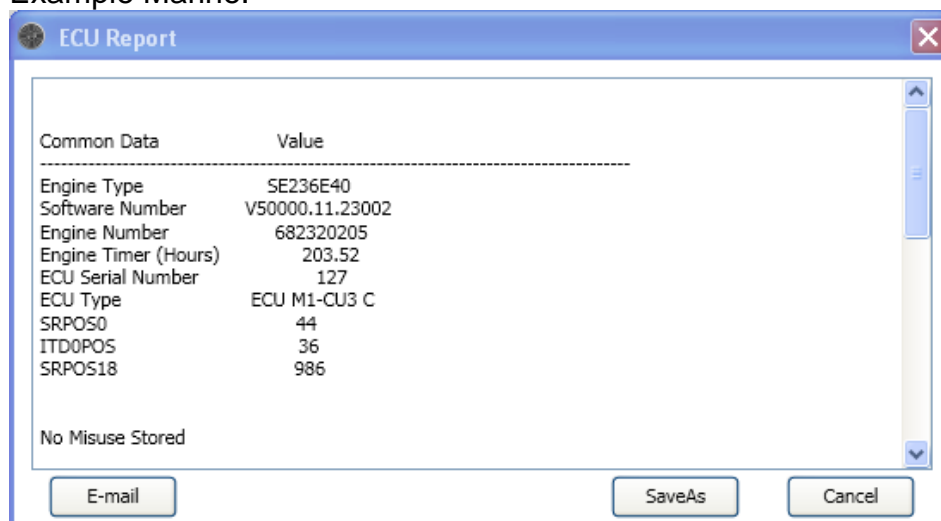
Example Marine:

ECU Report

| Common Data | Value |
|---|---|
| Engine Type | SE236E40 |
| Software Number | V50000.11.23002 |
| Engine Number | 682320205 |
| Engine Timer (Hours) | 203.52 |
| ECU Serial Number | 127 |
| ECU Type | ECU M1-CU3 C |
| SRPOS0 | 44 |
| ITD0POS | 36 |
| SRPOS18 | 986 |

No Misuse Stored

E-mail

SaveAs

Cancel